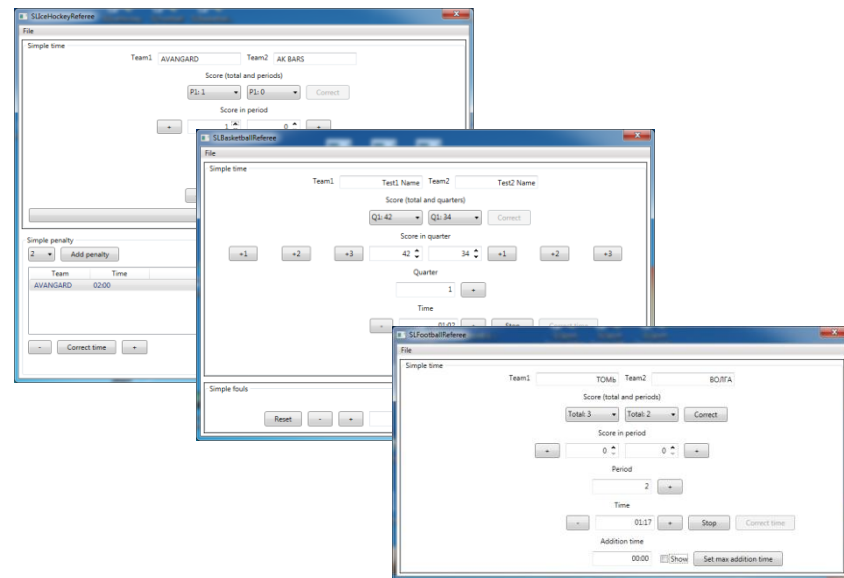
SLIceHockeyReferee

File

Simple time

Team1 AVANGARD Team2 AK BARS

Score (total and periods)

P1: 1 P1: 0 Correct

Score in period

+ 1 0 +

Simple penalty

2 Add penalty

| Team | Time |
|---|---|
| AVANGARD | 02:00 |

- Correct time +

SLBasketballReferee

File

Simple time

Team1 Test1 Name Team2 Test2 Name

Score (total and quarters)

Q1: 42 Q1: 34 Correct

Score in quarter

+1 +2 +3 42 34 +1 +2 +3

Quarter

1 +

Time

- 01:02 + Stop Correct time

Simple fouls

Reset - +

SLFootballReferee

File

Simple time

Team1 ТОМЬ Team2 ВОЛГА

Score (total and periods)

Total: 3 Total: 2 Correct

Score in period

+ 0 0 +

Period

2 +

Time

- 01:17 + Stop Correct time

Addition time

00:00 Show Set max addition time